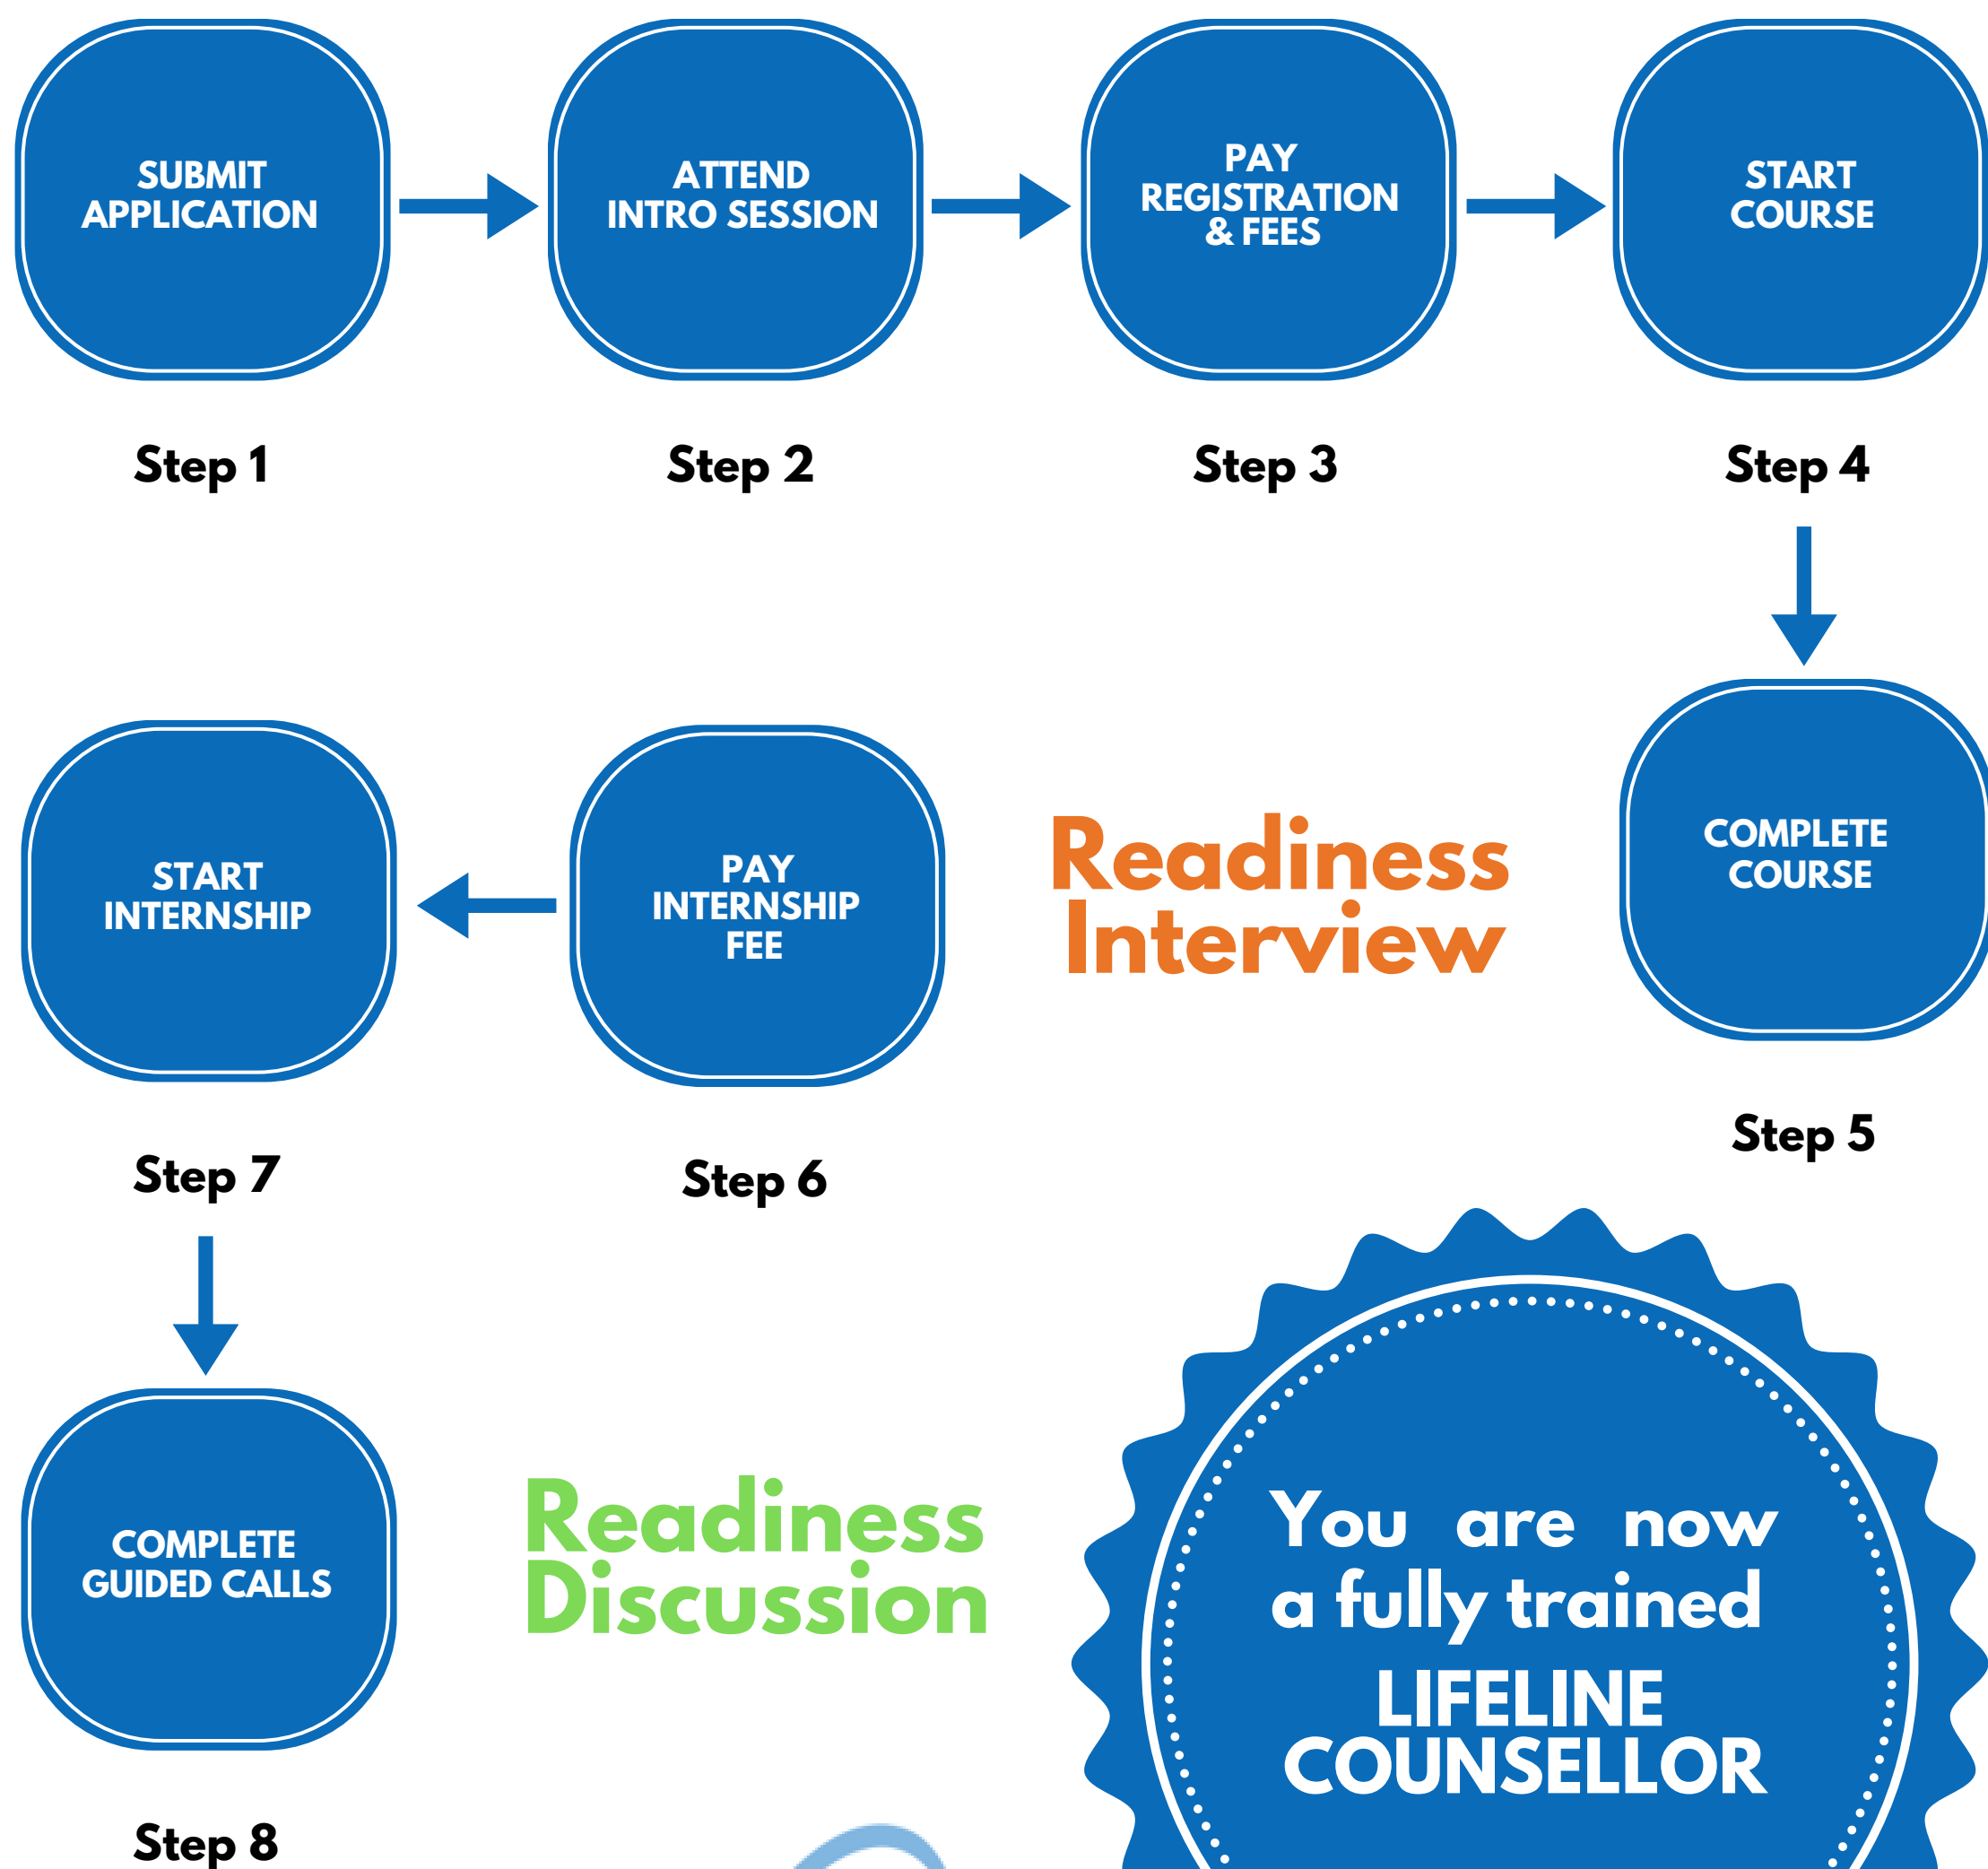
SUBMIT APPLICATION

Step 1

ATTEND INTRO SESSION

Step 2

PAY REGISTRATION & FEES

Step 3

START COURSE

Step 4

COMPLETE COURSE

Step 5

Readiness Interview

PAY INTERNSHIP FEE

Step 6

START INTERNSHIP

Step 7

COMPLETE GUIDED CALLS

Step 8

Readiness Discussion

You are now a fully trained LIFELINE COUNSELLOR